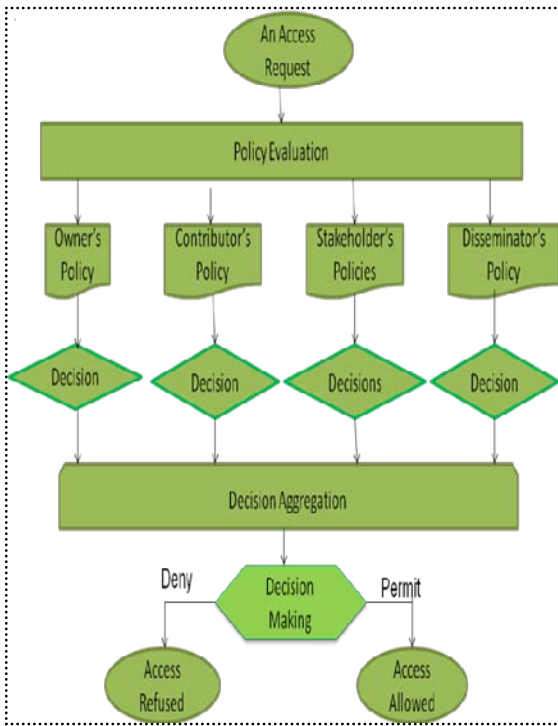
An Access Request

Policy Evaluation

Owner's Policy

Contributor's Policy

Stakeholder's Policies

Disseminator's Policy

Decision

Decision

Decisions

Decision

Decision Aggregation

Deny

Decision Making

Permit

Access Refused

Access Allowed